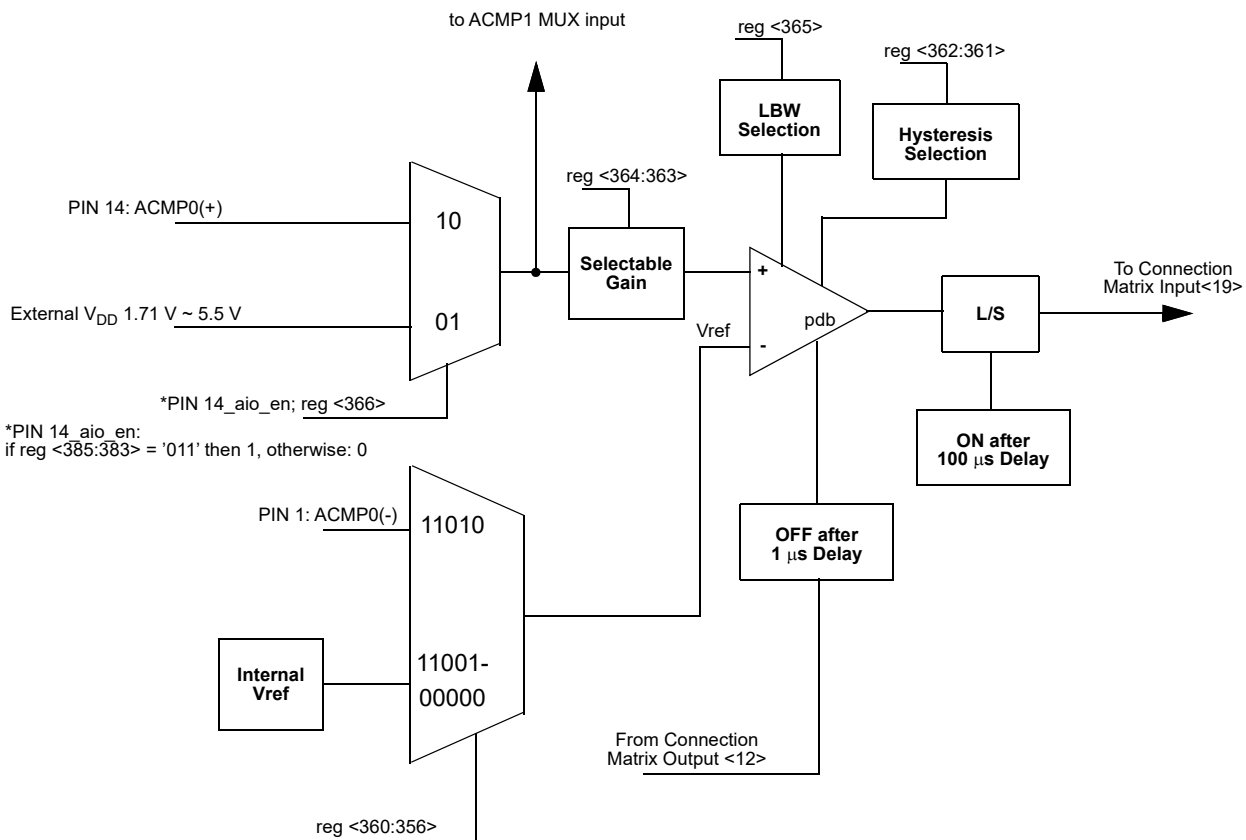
to ACMP1 MUX input

reg <365>

reg <362:361>

LBW Selection

Hysteresis Selection

reg <364:363>

PIN 14: ACMP0(+)

10

Selectable Gain

+

To Connection Matrix Input<19>

External $V_{DD}$ 1.71 V ~ 5.5 V

01

Vref

pdb

L/S

-

*PIN 14_aio_en; reg <366>

*PIN 14_aio_en:
if reg <385:383> = '011' then 1, otherwise: 0

ON after 100 μs Delay

PIN 1: ACMP0(-)

11010

OFF after 1 μs Delay

Internal Vref

11001-
00000

From Connection Matrix Output <12>

reg <360:356>